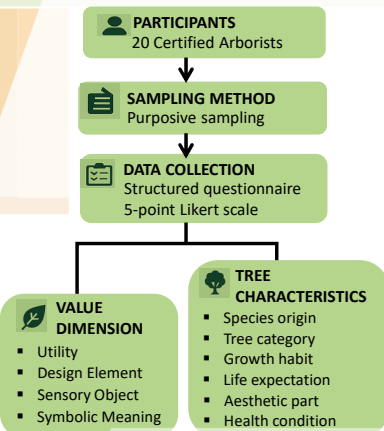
PARTICIPANTS
20 Certified Arborists

SAMPLING METHOD
Purposive sampling

DATA COLLECTION
Structured questionnaire
5-point Likert scale

VALUE DIMENSION
- Utility
- Design Element
- Sensory Object
- Symbolic Meaning

TREE CHARACTERISTICS
- Species origin
- Tree category
- Growth habit
- Life expectation
- Aesthetic part
- Health condition